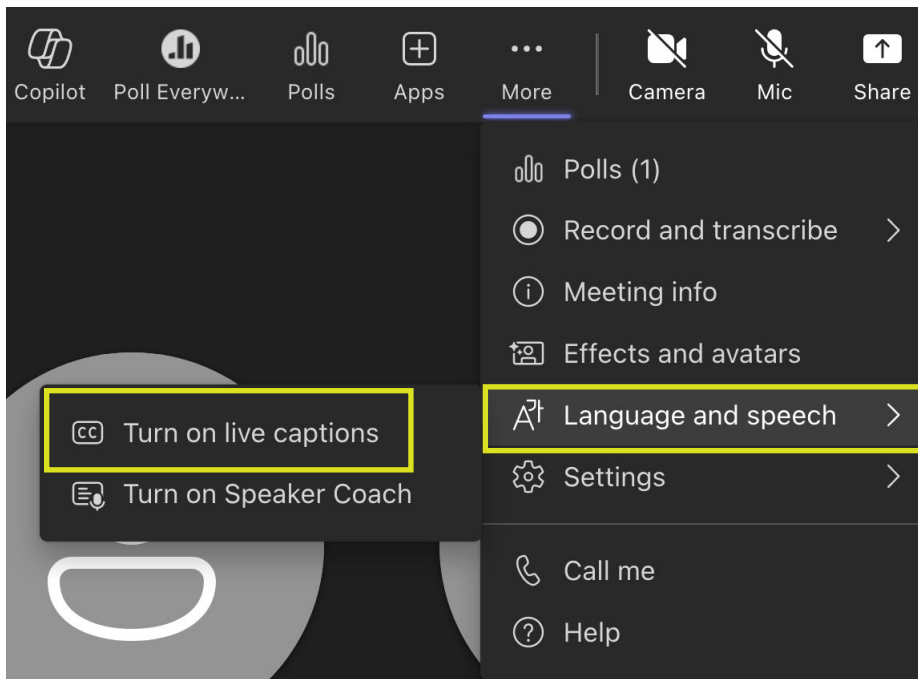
Copilot
Poll Everyw...
Polls
Apps
More
Camera
Mic
Share

Polls (1)
Record and transcribe
Meeting info
Effects and avatars
Language and speech
Settings
Call me
Help

CC Turn on live captions
Turn on Speaker Coach